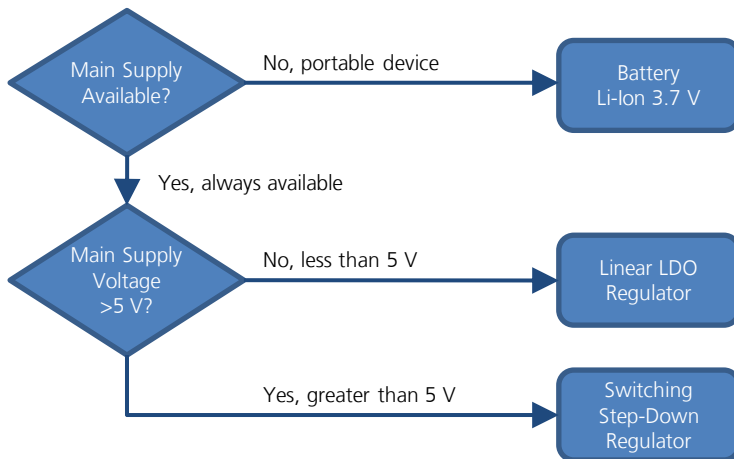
Main Supply Available?

No, portable device

Battery Li-Ion 3.7 V

Yes, always available

Main Supply Voltage >5 V?

No, less than 5 V

Linear LDO Regulator

Yes, greater than 5 V

Switching Step-Down Regulator